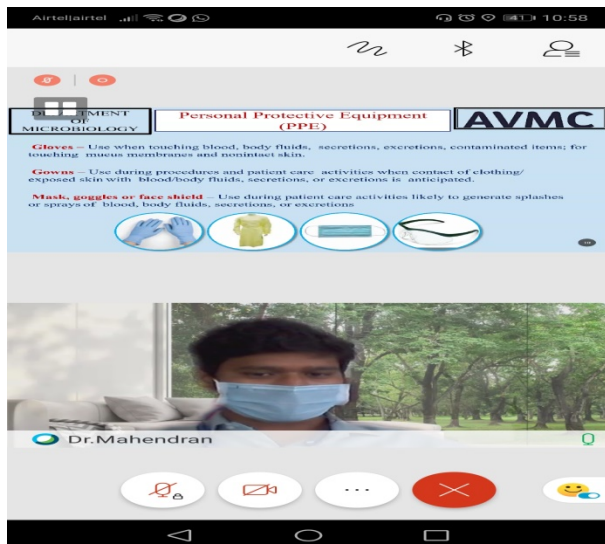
Airtel|airtel 10:58

DEPARTMENT OF MICROBIOLOGY

Personal Protective Equipment (PPE)

AVMC

Gloves – Use when touching blood, body fluids, secretions, excretions, contaminated items; for touching mucus membranes and nonintact skin.

Gowns – Use during procedures and patient care activities when contact of clothing/ exposed skin with blood/body fluids, secretions, or excretions is anticipated.

Mask, goggles or face shield – Use during patient care activities likely to generate splashes or sprays of blood, body fluids, secretions, or excretions

Dr.Mahendran

...